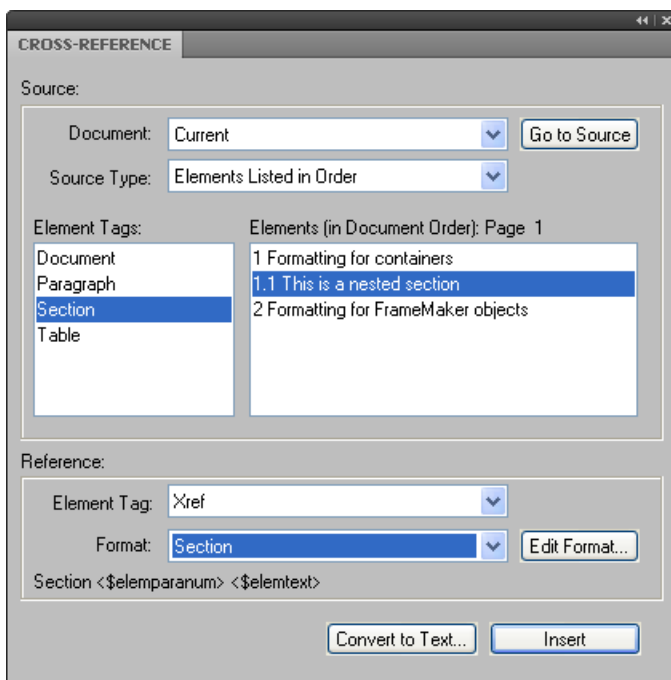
CROSS-REFERENCE

Source:

Document: Current

Go to Source

Source Type: Elements Listed in Order

Element Tags:

Document
Paragraph
Section
Table

Elements (in Document Order): Page 1

1 Formatting for containers
1.1 This is a nested section
2 Formatting for FrameMaker objects

Reference:

Element Tag: Xref

Format: Section

Edit Format...

Section <$elemparanum> <$elemtext>

Convert to Text...

Insert